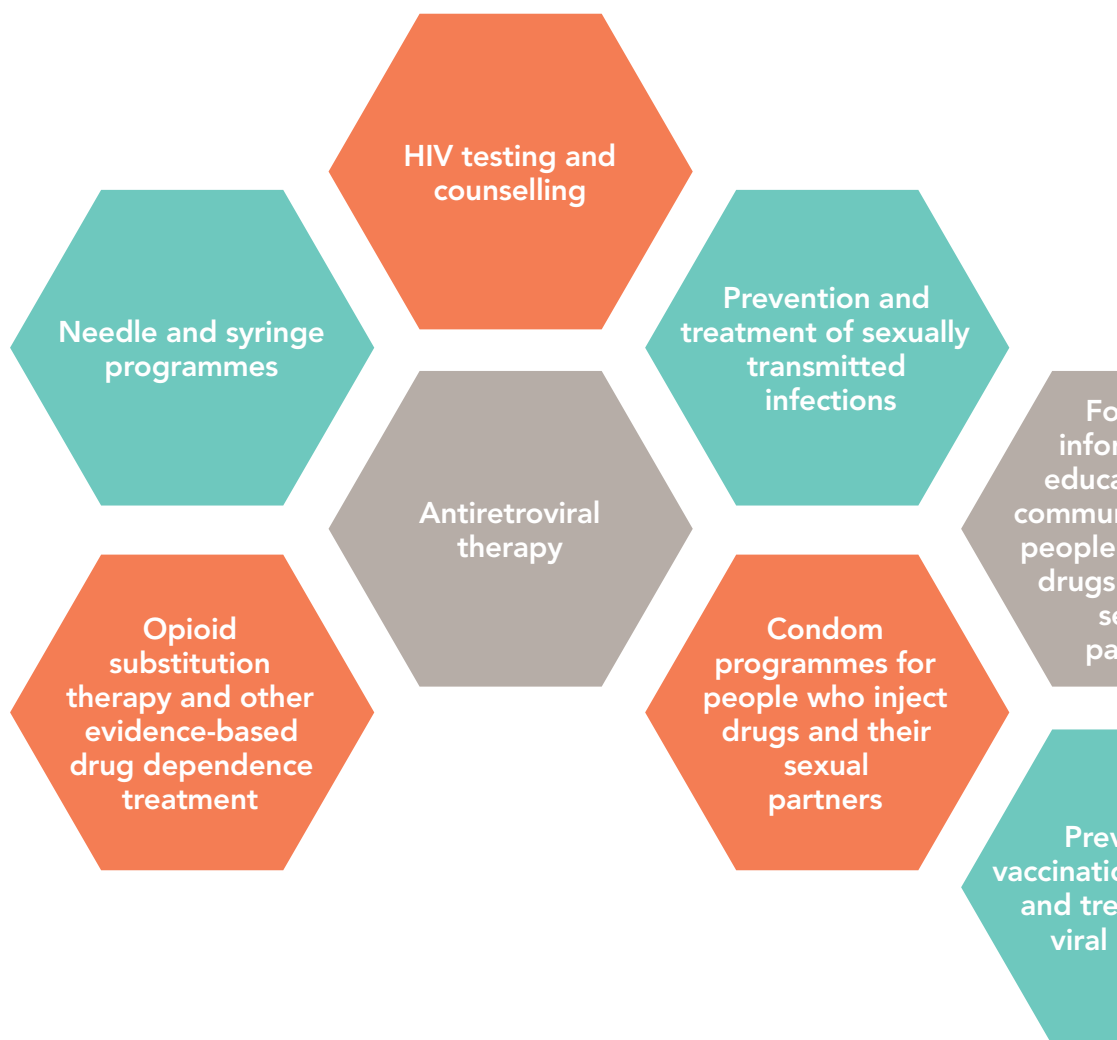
HIV testing and counselling

Needle and syringe programmes

Prevention and treatment of sexually transmitted infections

Antiretroviral therapy

Fo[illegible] infor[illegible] educa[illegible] commun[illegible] people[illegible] drugs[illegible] se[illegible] pa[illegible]

Opioid substitution therapy and other evidence-based drug dependence treatment

Condom programmes for people who inject drugs and their sexual partners

Prev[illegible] vaccinatio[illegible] and tre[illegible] viral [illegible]